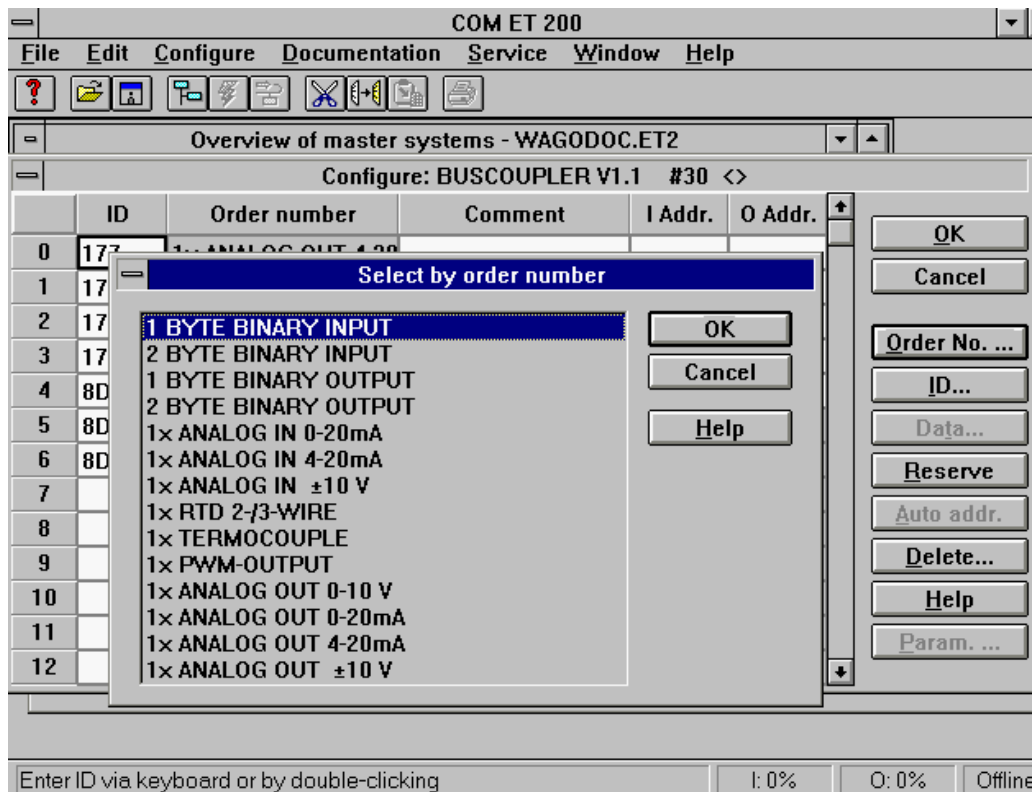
COM ET 200

File Edit Configure Documentation Service Window Help

Overview of master systems - WAGODOC.ET2

Configure: BUSCOUPLER V1.1 #30 <>

| | ID | Order number | Comment | I Addr. | O Addr. |
|---|---|---|---|---|---|
| 0 | 177 | 1x ANALOG OUT 4-20 | | | |
| 1 | 17 | | | | |
| 2 | 17 | | | | |
| 3 | 17 | | | | |
| 4 | 8D | | | | |
| 5 | 8D | | | | |
| 6 | 8D | | | | |
| 7 | | | | | |
| 8 | | | | | |
| 9 | | | | | |
| 10 | | | | | |
| 11 | | | | | |
| 12 | | | | | |

OK
Cancel
Order No. ...
ID...
Data...
Reserve
Auto addr.
Delete...
Help
Param. ...

Select by order number

1 BYTE BINARY INPUT
2 BYTE BINARY INPUT
1 BYTE BINARY OUTPUT
2 BYTE BINARY OUTPUT
1x ANALOG IN 0-20mA
1x ANALOG IN 4-20mA
1x ANALOG IN ±10 V
1x RTD 2-/3-WIRE
1x TERMOCOUPLE
1x PWM-OUTPUT
1x ANALOG OUT 0-10 V
1x ANALOG OUT 0-20mA
1x ANALOG OUT 4-20mA
1x ANALOG OUT ±10 V

OK
Cancel
Help

Enter ID via keyboard or by double-clicking | I: 0% | O: 0% | Offline